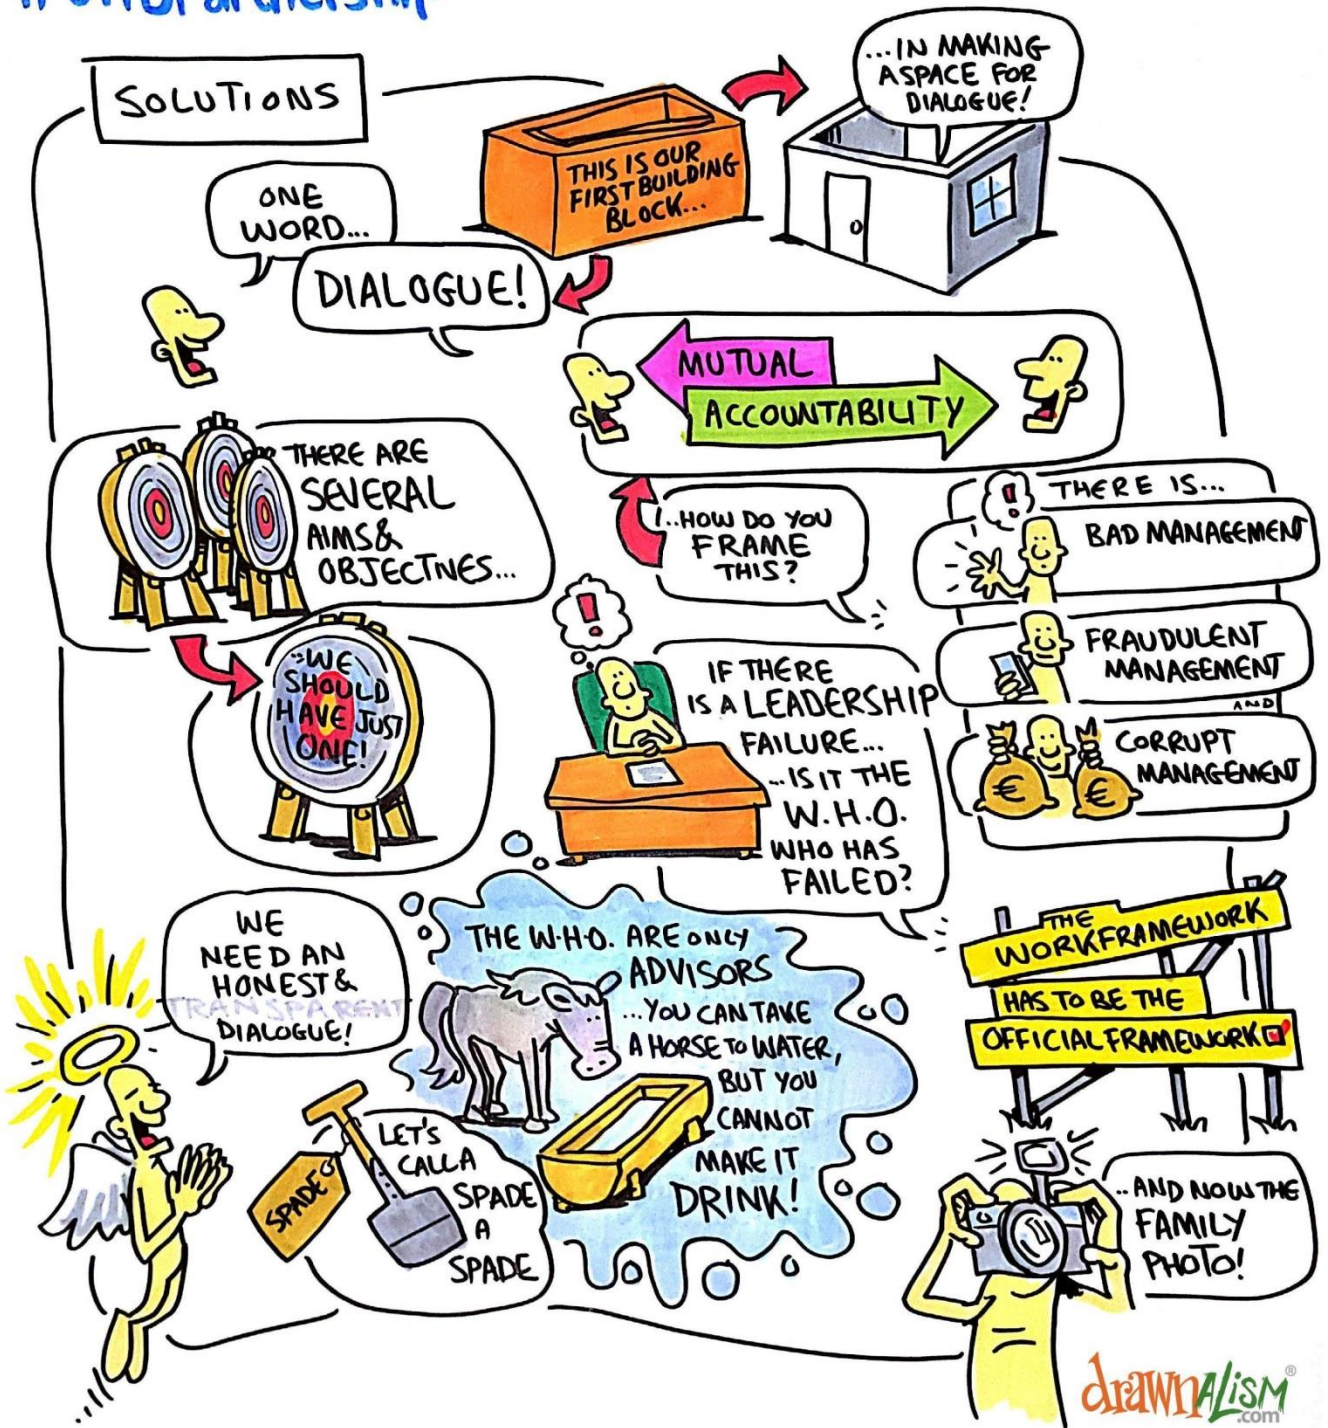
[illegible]

SOLUTIONS

THIS IS OUR FIRST BUILDING BLOCK...

...IN MAKING A SPACE FOR DIALOGUE!

ONE WORD...

DIALOGUE!

MUTUAL

ACCOUNTABILITY

...THERE ARE SEVERAL AIMS & OBJECTIVES...

...WE SHOULD HAVE JUST ONE!

...HOW DO YOU FRAME THIS?

IF THERE IS A LEADERSHIP FAILURE... ...IS IT THE W.H.O. WHO HAS FAILED?

THERE IS...

BAD MANAGEMENT

FRAUDULENT MANAGEMENT

AND

CORRUPT MANAGEMENT

€

€

WE NEED AN HONEST & TRANSPARENT DIALOGUE!

THE W.H.O. ARE ONLY ADVISORS ...YOU CAN TAKE A HORSE TO WATER, BUT YOU CANNOT MAKE IT DRINK!

THE WORKFRAMEWORK HAS TO BE THE OFFICIAL FRAMEWORK!

SPADE

LET'S CALL A SPADE A SPADE

...AND NOW THE FAMILY PHOTO!

drawnalism®
.com